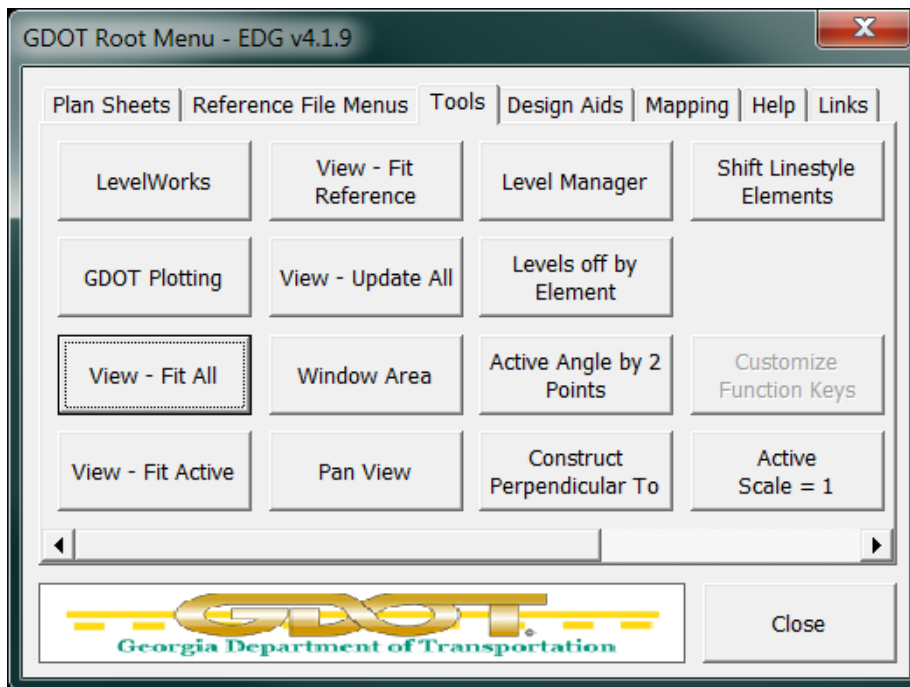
GDOT Root Menu - EDG v4.1.9

X

Plan Sheets | Reference File Menus | Tools | Design Aids | Mapping | Help | Links

LevelWorks

View - Fit Reference

Level Manager

Shift Linestyle Elements

GDOT Plotting

View - Update All

Levels off by Element

View - Fit All

Window Area

Active Angle by 2 Points

Customize Function Keys

View - Fit Active

Pan View

Construct Perpendicular To

Active Scale = 1

GDOT

Georgia Department of Transportation

Close